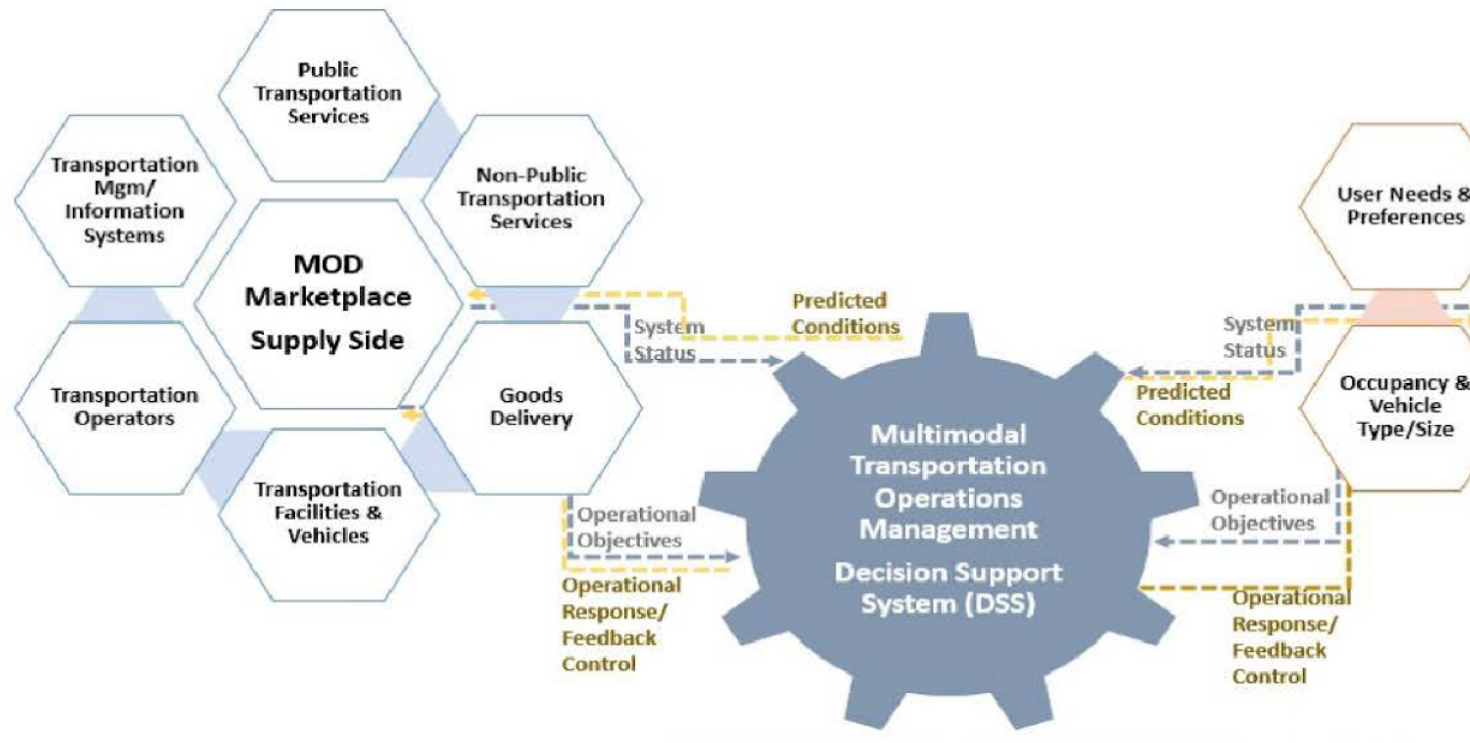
Public Transportation Services

Transportation Mgm/ Information Systems

Non-Public Transportation Services

MOD Marketplace Supply Side

Transportation Operators

Goods Delivery

Transportation Facilities & Vehicles

System Status

Predicted Conditions

Operational Objectives

Operational Response/ Feedback Control

Multimodal Transportation Operations Management

Decision Support System (DSS)

User Needs & Preferences

System Status

Predicted Conditions

Occupancy & Vehicle Type/Size

Operational Objectives

Operational Response/ Feedback Control